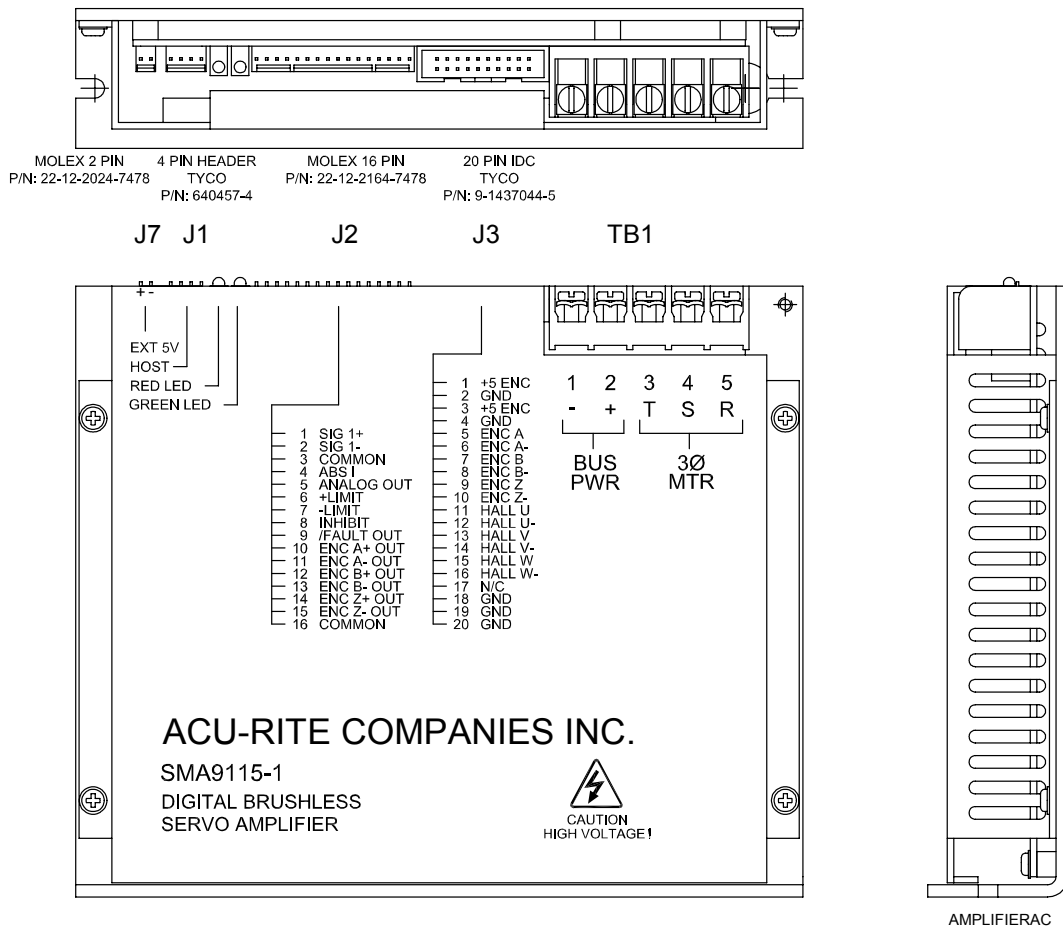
MOLEX 2 PIN
P/N: 22-12-2024-7478

4 PIN HEADER
TYCO
P/N: 640457-4

MOLEX 16 PIN
P/N: 22-12-2164-7478

20 PIN IDC
TYCO
P/N: 9-1437044-5

J7 J1 J2 J3 TB1

+ -

EXT 5V
HOST
RED LED
GREEN LED

1 SIG 1+
2 SIG 1-
3 COMMON
4 ABS I
5 ANALOG OUT
6 +LIMIT
7 -LIMIT
8 INHIBIT
9 /FAULT OUT
10 ENC A+ OUT
11 ENC A- OUT
12 ENC B+ OUT
13 ENC B- OUT
14 ENC Z+ OUT
15 ENC Z- OUT
16 COMMON

1 +5 ENC
2 GND
3 +5 ENC
4 GND
5 ENC A
6 ENC A-
7 ENC B
8 ENC B-
9 ENC Z
10 ENC Z-
11 HALL U
12 HALL U-
13 HALL V
14 HALL V-
15 HALL W
16 HALL W-
17 N/C
18 GND
19 GND
20 GND

1 2 3 4 5
- + T S R

BUS
PWR

3Ø
MTR

ACU-RITE COMPANIES INC.

SMA9115-1
DIGITAL BRUSHLESS
SERVO AMPLIFIER

CAUTION
HIGH VOLTAGE!

AMPLIFIERAC